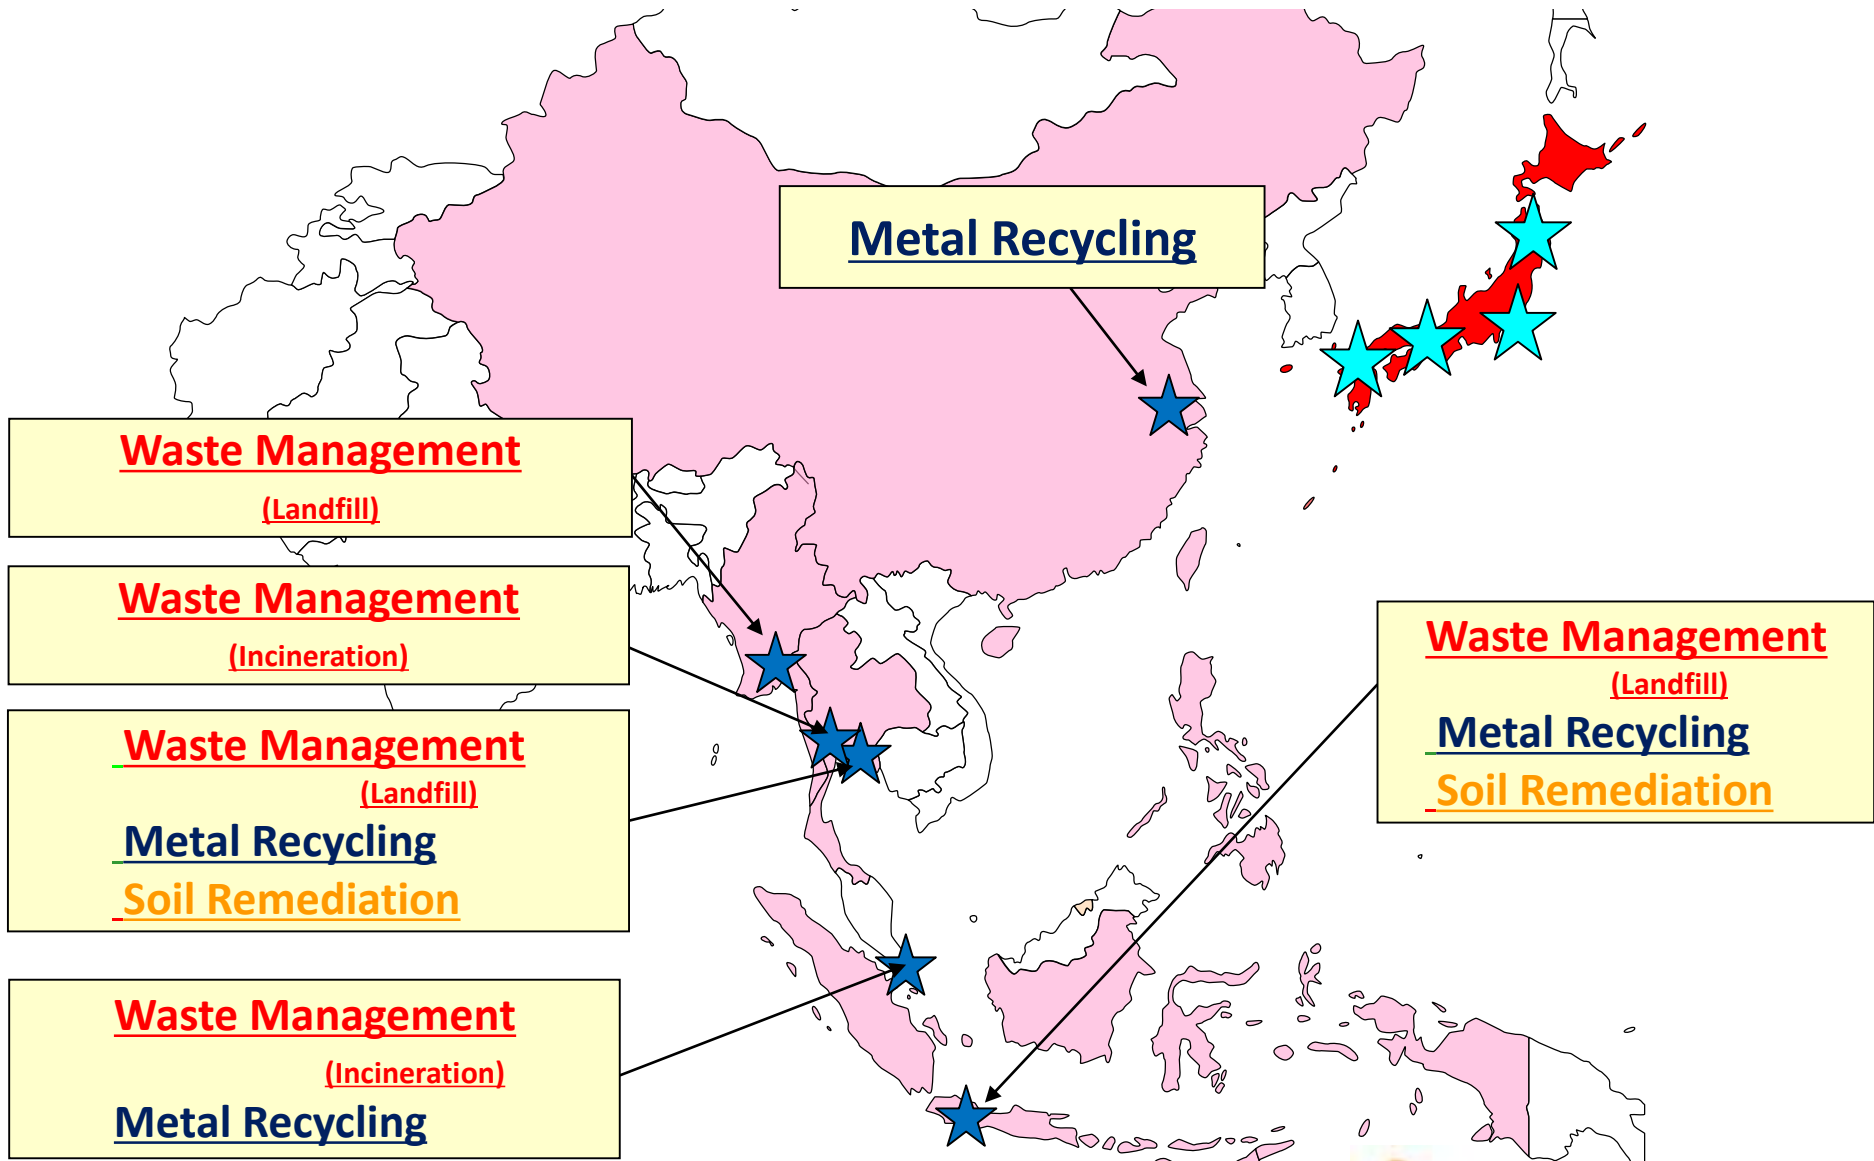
Metal Recycling

Waste Management
(Landfill)

Waste Management
(Incineration)

Waste Management
(Landfill)
Metal Recycling
Soil Remediation

Waste Management
(Incineration)
Metal Recycling

Waste Management
(Landfill)
Metal Recycling
Soil Remediation